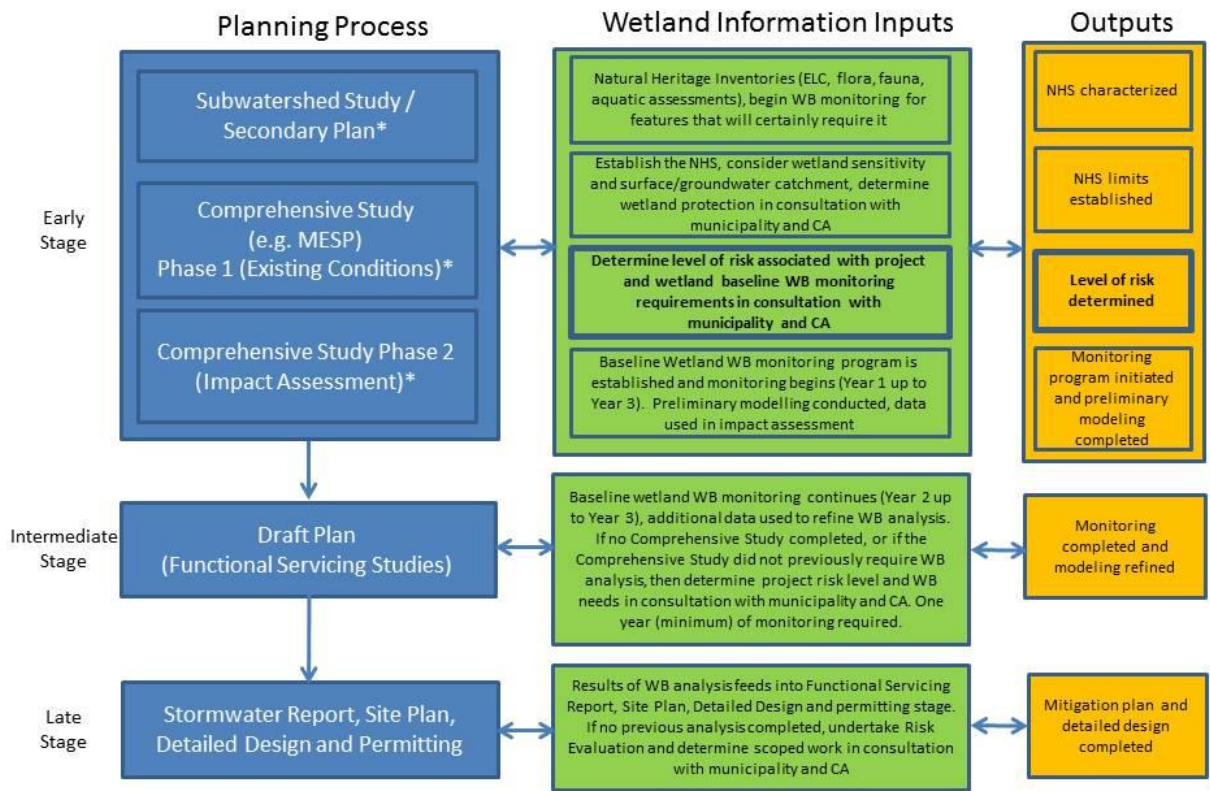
Planning Process

Wetland Information Inputs

Outputs

Early Stage

Subwatershed Study / Secondary Plan*

Comprehensive Study (e.g. MESP) Phase 1 (Existing Conditions)*

Comprehensive Study Phase 2 (Impact Assessment)*

Natural Heritage Inventories (ELC, flora, fauna, aquatic assessments), begin WB monitoring for features that will certainly require it

Establish the NHS, consider wetland sensitivity and surface/groundwater catchment, determine wetland protection in consultation with municipality and CA

Determine level of risk associated with project and wetland baseline WB monitoring requirements in consultation with municipality and CA

Baseline Wetland WB monitoring program is established and monitoring begins (Year 1 up to Year 3). Preliminary modelling conducted, data used in impact assessment

NHS characterized

NHS limits established

Level of risk determined

Monitoring program initiated and preliminary modeling completed

Intermediate Stage

Draft Plan (Functional Servicing Studies)

Baseline wetland WB monitoring continues (Year 2 up to Year 3), additional data used to refine WB analysis. If no Comprehensive Study completed, or if the Comprehensive Study did not previously require WB analysis, then determine project risk level and WB needs in consultation with municipality and CA. One year (minimum) of monitoring required.

Monitoring completed and modeling refined

Late Stage

Stormwater Report, Site Plan, Detailed Design and Permitting

Results of WB analysis feeds into Functional Servicing Report, Site Plan, Detailed Design and permitting stage. If no previous analysis completed, undertake Risk Evaluation and determine scoped work in consultation with municipality and CA

Mitigation plan and detailed design completed